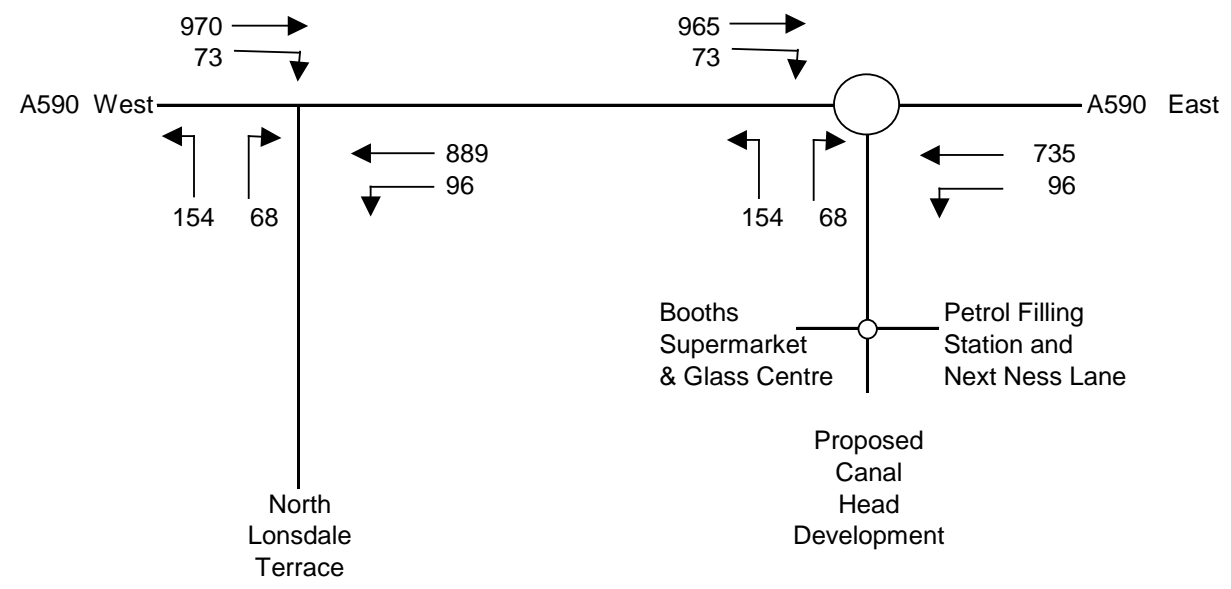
970
73

965
73

A590 West

A590 East

889
96

735
96

154 68

154 68

Booths Supermarket & Glass Centre

Petrol Filling Station and Next Ness Lane

Proposed Canal Head Development

North Lonsdale Terrace